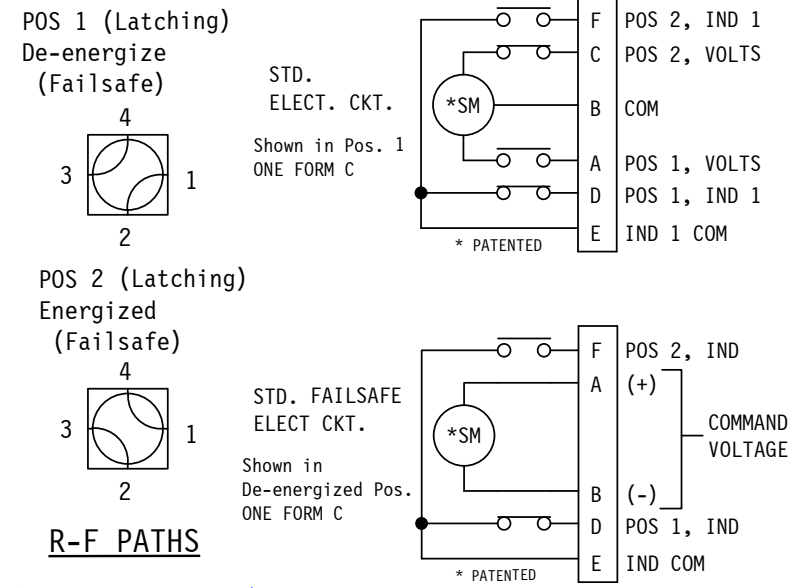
POS 1 (Latching)
De-energize
(Failsafe)

4
3 1
2

STD.
ELECT. CKT.

Shown in Pos. 1
ONE FORM C

*SM

F POS 2, IND 1
C POS 2, VOLTS
B COM
A POS 1, VOLTS
D POS 1, IND 1
E IND 1 COM

* PATENTED

POS 2 (Latching)
Energized
(Failsafe)

4
3 1
2

STD. FAILSAFE
ELECT CKT.

Shown in
De-energized Pos.
ONE FORM C

*SM

F POS 2, IND
A (+)
COMMAND
VOLTAGE
B (-)
D POS 1, IND
E IND COM

* PATENTED

R-F PATHS